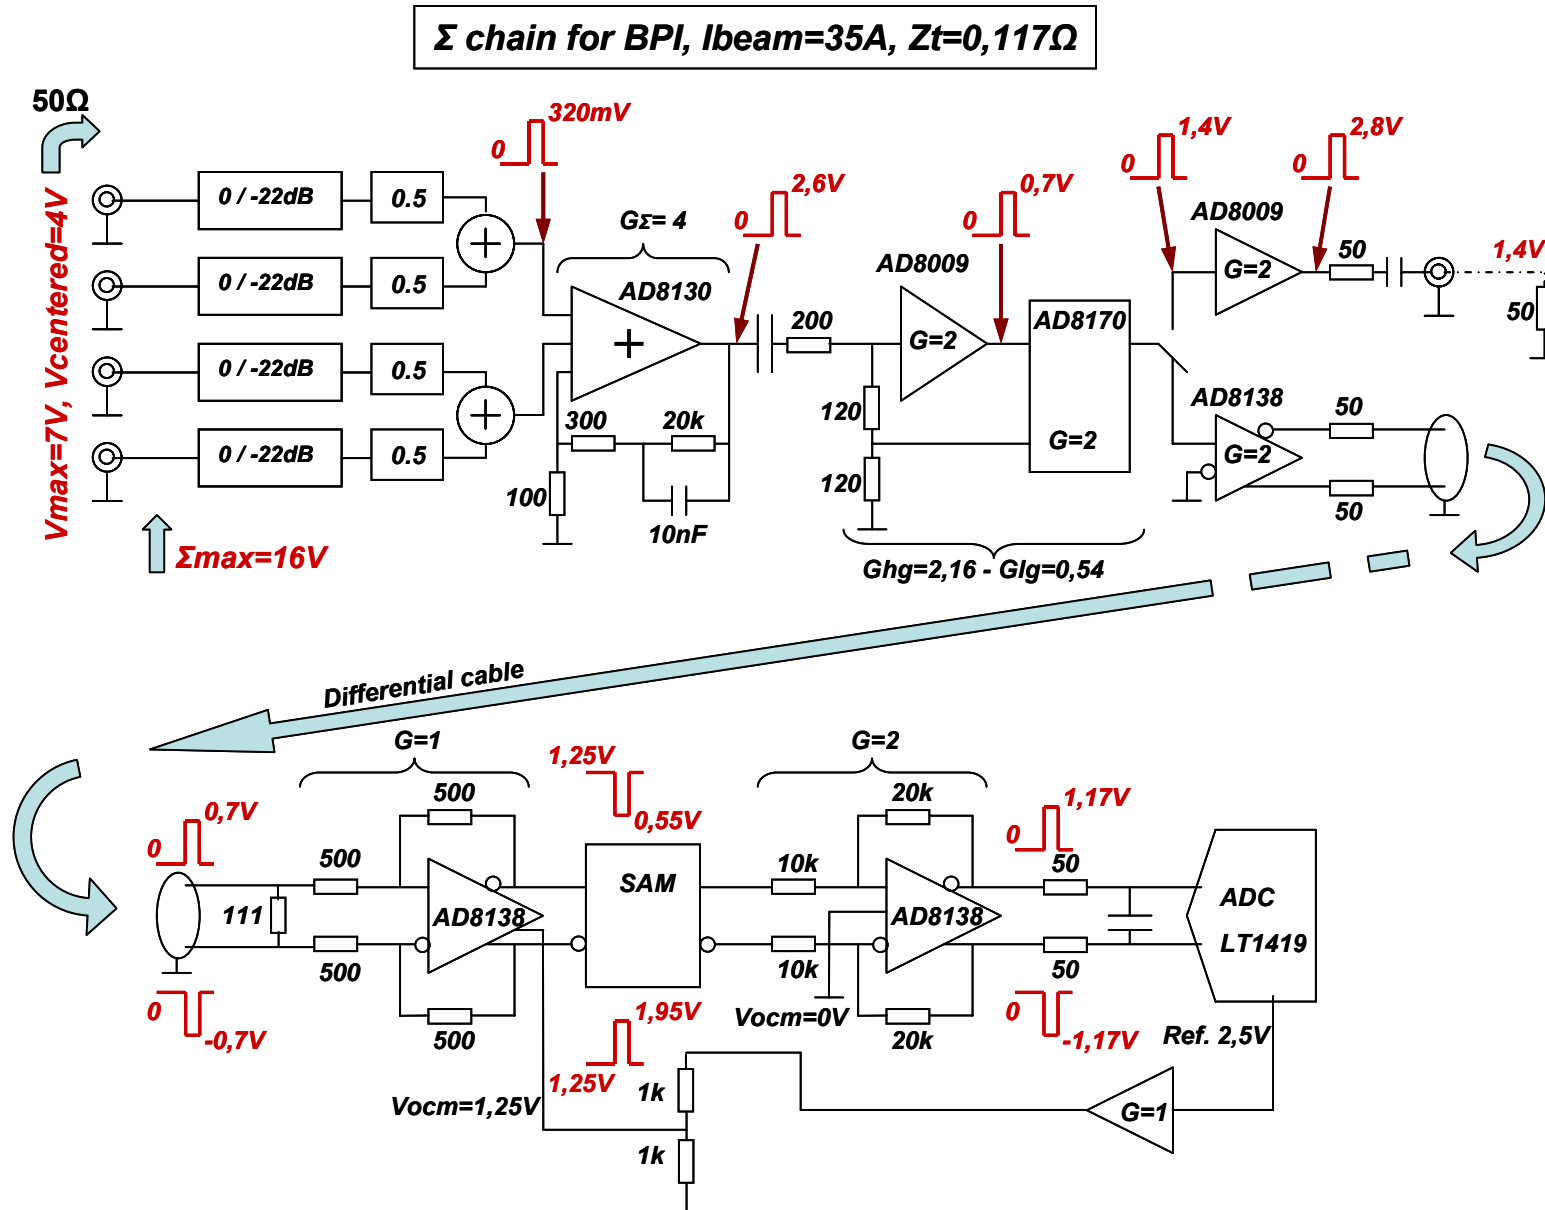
Σ chain for BPI, Ibeam=35A, Zt=0,117Ω

50Ω

Vmax=7V, Vcentered=4V

0 / -22dB
0.5
0 / -22dB
0.5
0 / -22dB
0.5
0 / -22dB
0.5

Σmax=16V

0
320mV

GΣ= 4
AD8130
+
300
20k
100
10nF

0
2,6V

200
120
120

0
0,7V

AD8009
G=2
AD8170
G=2

Ghg=2,16 - Glg=0,54

0
1,4V
0
2,8V
AD8009
G=2
50
1,4V
50
AD8138
G=2
50
50

Differential cable

0
0,7V
0
-0,7V
111
500
500
G=1
500
500
AD8138

1,25V
0,55V
SAM
1,95V
1,25V

Vocm=1,25V
1k
1k

G=2
10k
10k
20k
20k
AD8138
Vocm=0V

0
1,17V
50
50
0
-1,17V

ADC
LT1419
Ref. 2,5V
G=1